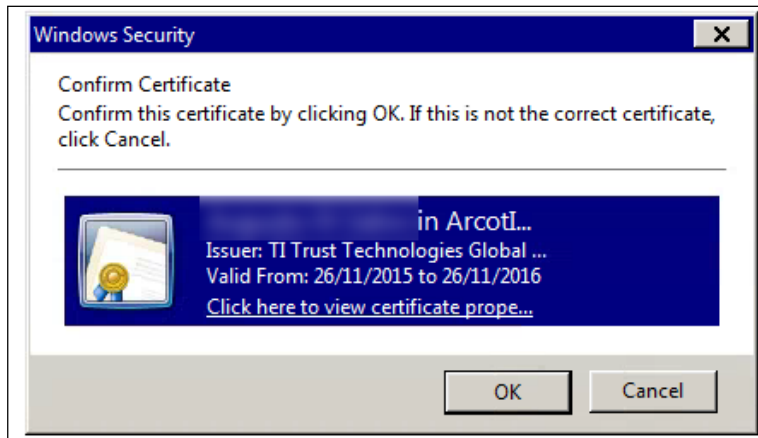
Windows Security

Confirm Certificate
Confirm this certificate by clicking OK. If this is not the correct certificate, click Cancel.

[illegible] in ArcotI...
Issuer: TI Trust Technologies Global ...
Valid From: 26/11/2015 to 26/11/2016
Click here to view certificate prope...

OK
Cancel